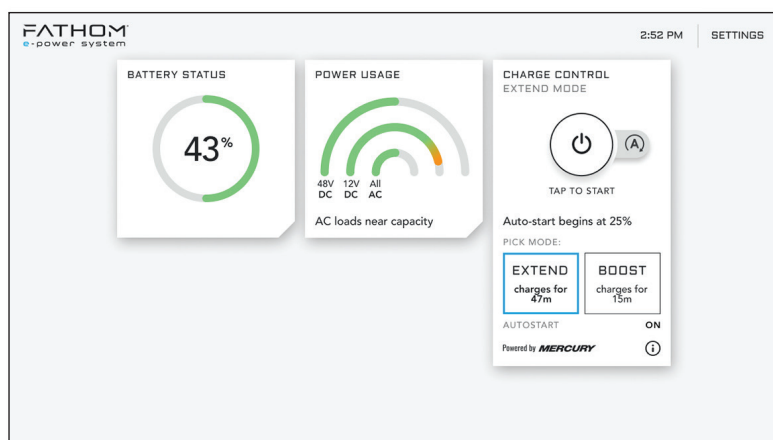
FATHOM
e-power system

2:52 PM
SETTINGS

BATTERY STATUS

43%

POWER USAGE

48V DC
12V DC
All AC

AC loads near capacity

CHARGE CONTROL
EXTEND MODE

A

TAP TO START

Auto-start begins at 25%

PICK MODE:

EXTEND
charges for 47m

BOOST
charges for 15m

AUTOSTART
ON

Powered by MERCURY